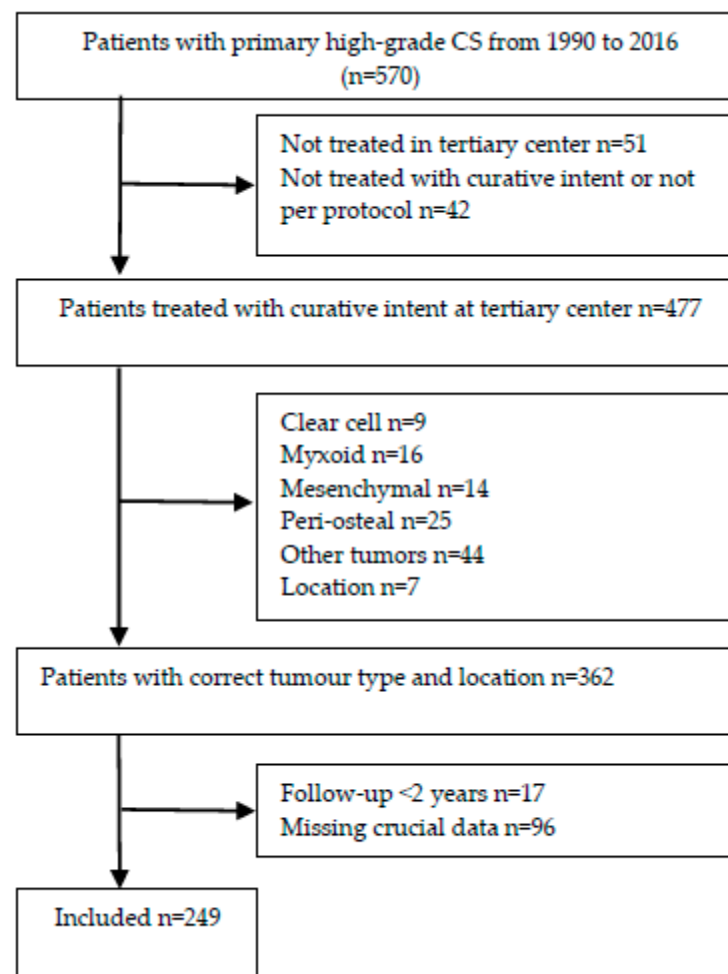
Patients with primary high-grade CS from 1990 to 2016
(n=570)

Not treated in tertiary center n=51
Not treated with curative intent or not per protocol n=42

Patients treated with curative intent at tertiary center n=477

Clear cell n=9
Myxoid n=16
Mesenchymal n=14
Peri-osteal n=25
Other tumors n=44
Location n=7

Patients with correct tumour type and location n=362

Follow-up <2 years n=17
Missing crucial data n=96

Included n=249